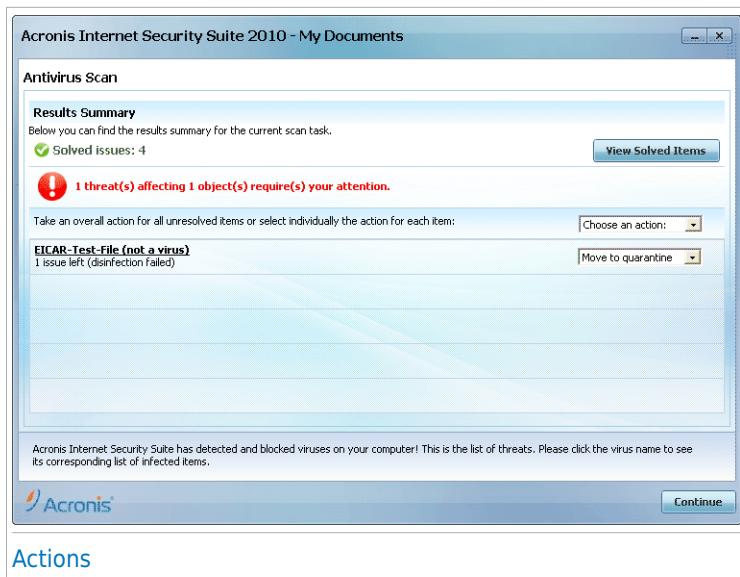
Acronis Internet Security Suite 2010 - My Documents

Antivirus Scan

Results Summary

Below you can find the results summary for the current scan task.

Solved issues: 4

View Solved Items

1 threat(s) affecting 1 object(s) require(s) your attention.

Take an overall action for all unresolved items or select individually the action for each item:

Choose an action:

EICAR-Test-File (not a virus)
1 issue left (disinfection failed)

Move to quarantine

Acronis Internet Security Suite has detected and blocked viruses on your computer! This is the list of threats. Please click the virus name to see its corresponding list of infected items.

Acronis

Continue

Actions